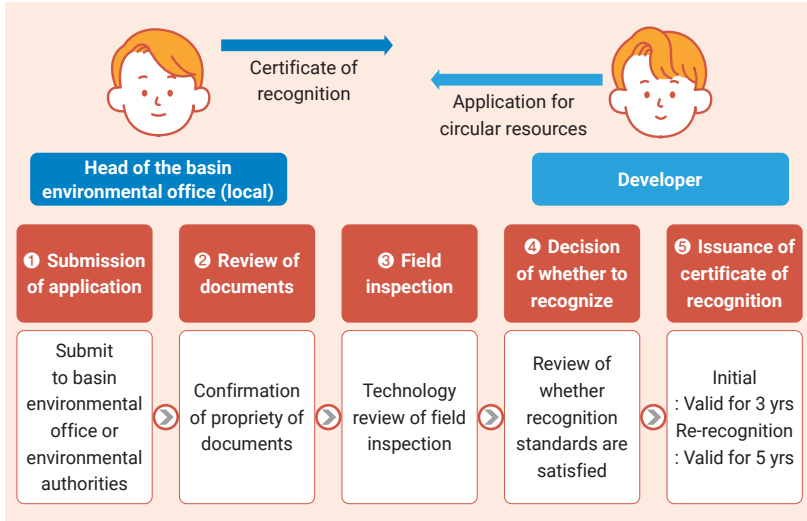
Certificate of recognition

Application for circular resources

Head of the basin environmental office (local)

Developer

❶ Submission of application

❷ Review of documents

❸ Field inspection

❹ Decision of whether to recognize

❺ Issuance of certificate of recognition

Submit to basin environmental office or environmental authorities

Confirmation of propriety of documents

Technology review of field inspection

Review of whether recognition standards are satisfied

Initial
: Valid for 3 yrs
Re-recognition
: Valid for 5 yrs